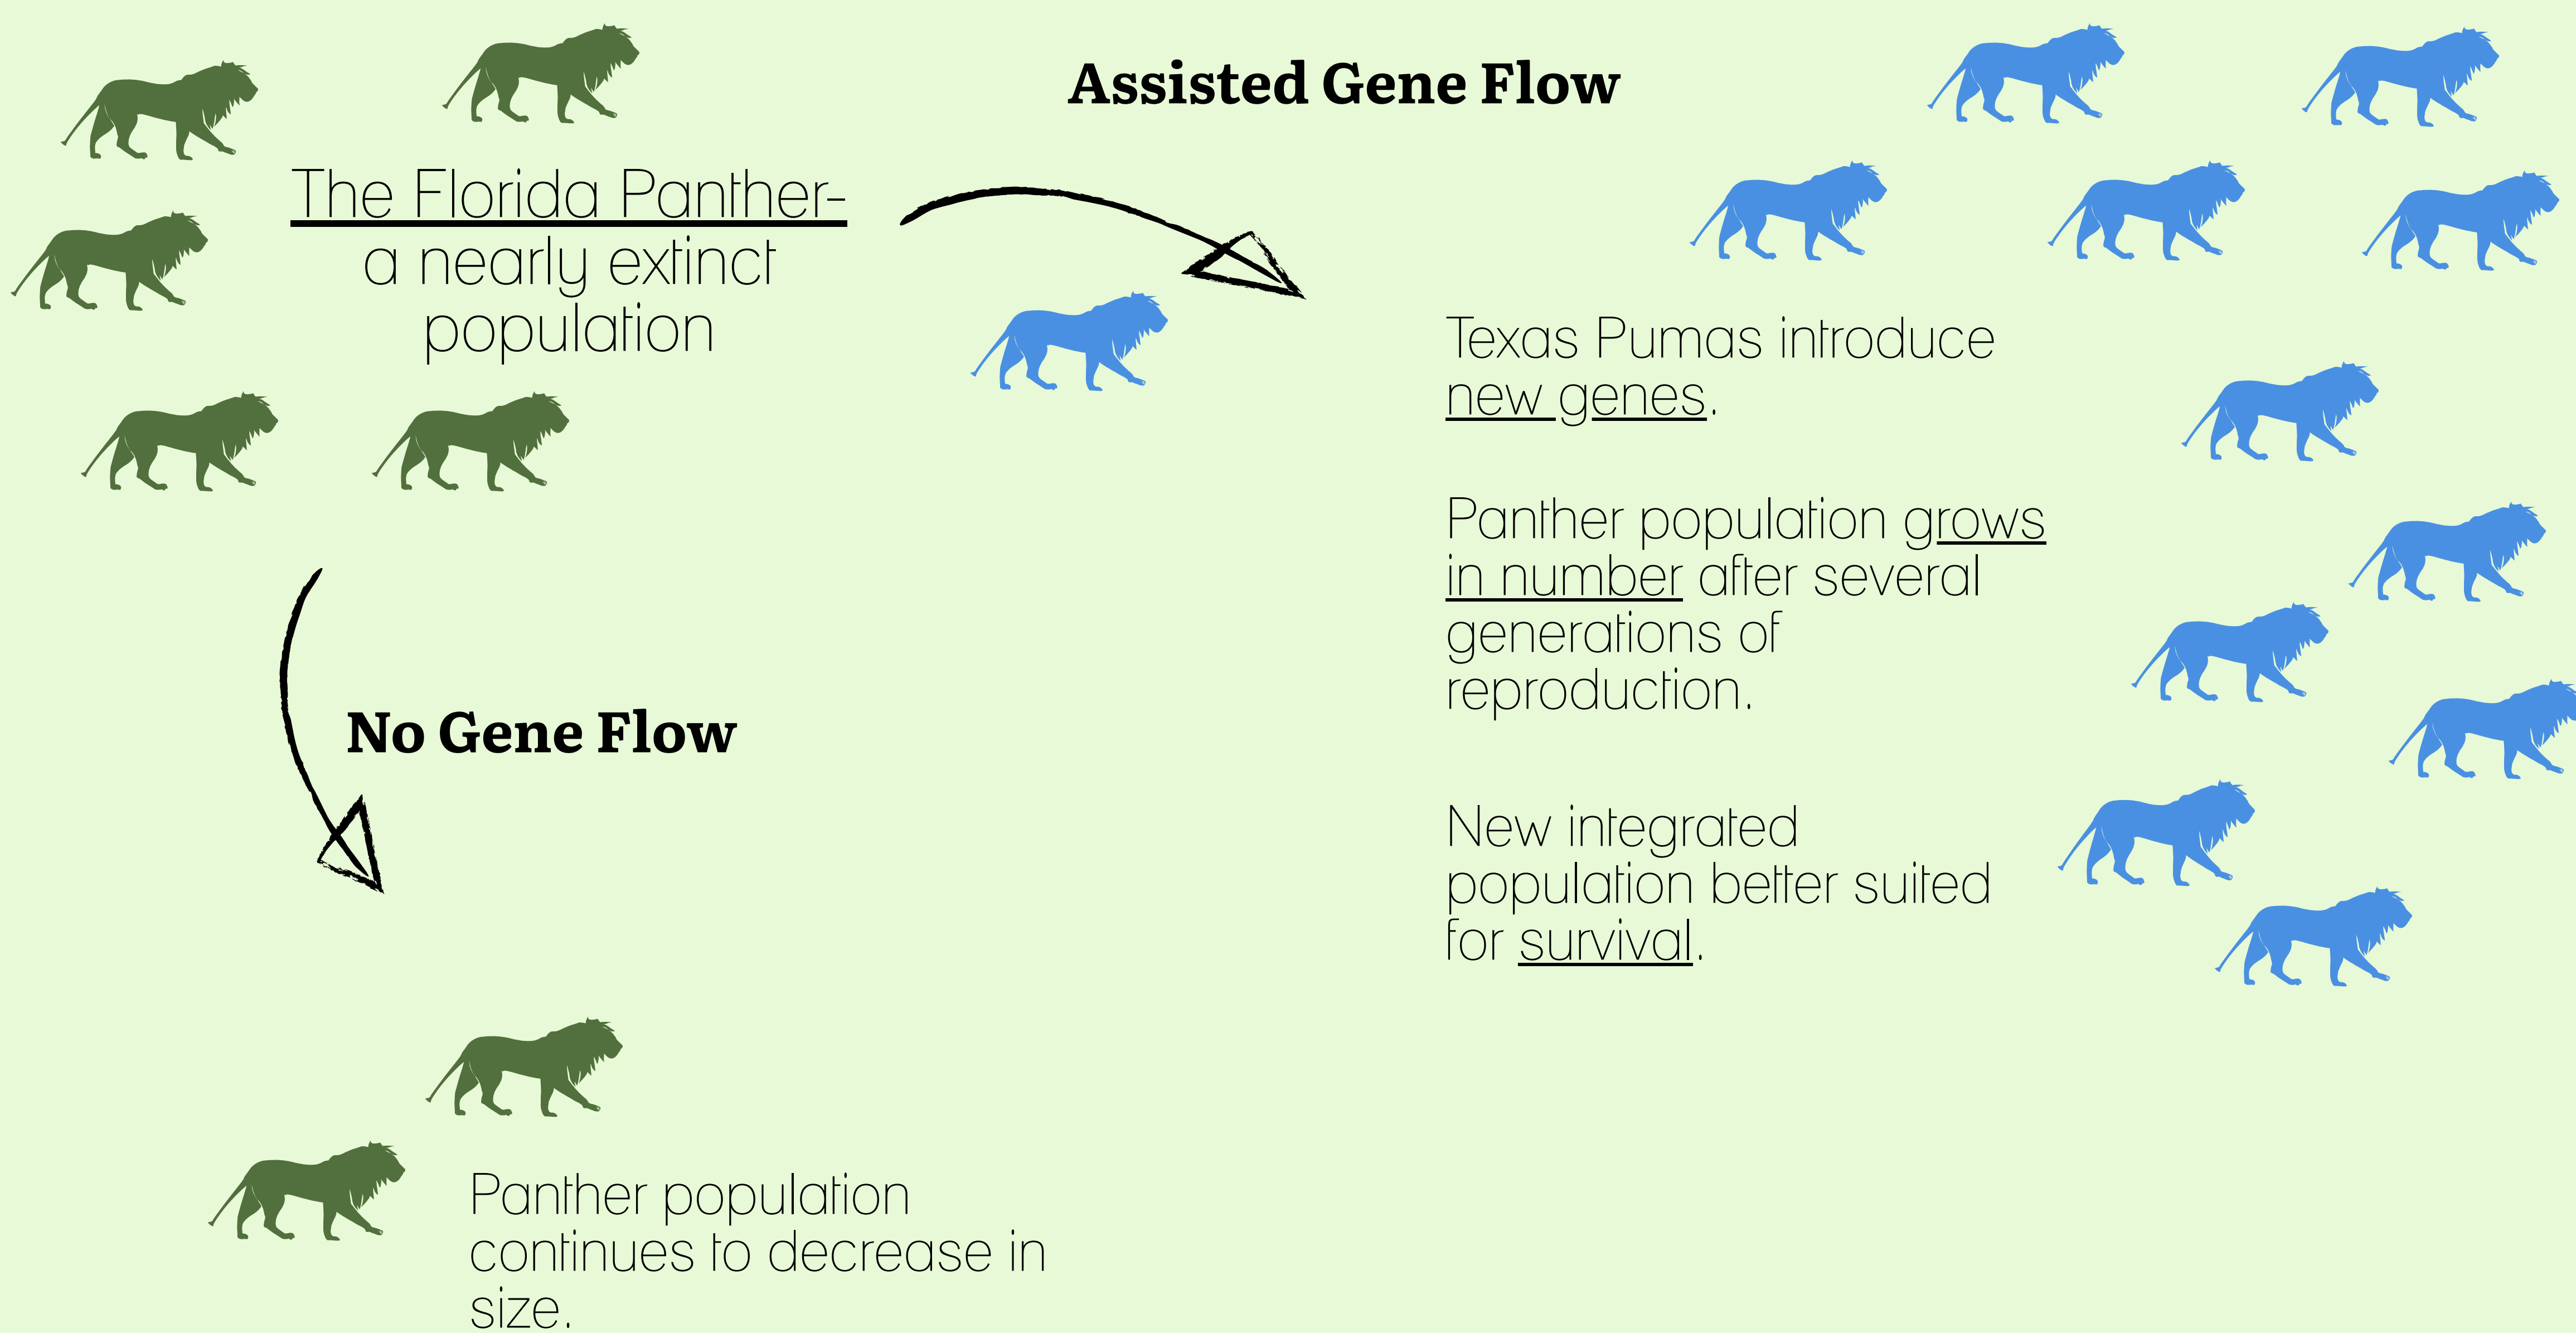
The Florida Panther-
a nearly extinct population

Assisted Gene Flow

Texas Pumas introduce new genes.

Panther population grows in number after several generations of reproduction.

New integrated population better suited for survival.

No Gene Flow

Panther population continues to decrease in size.